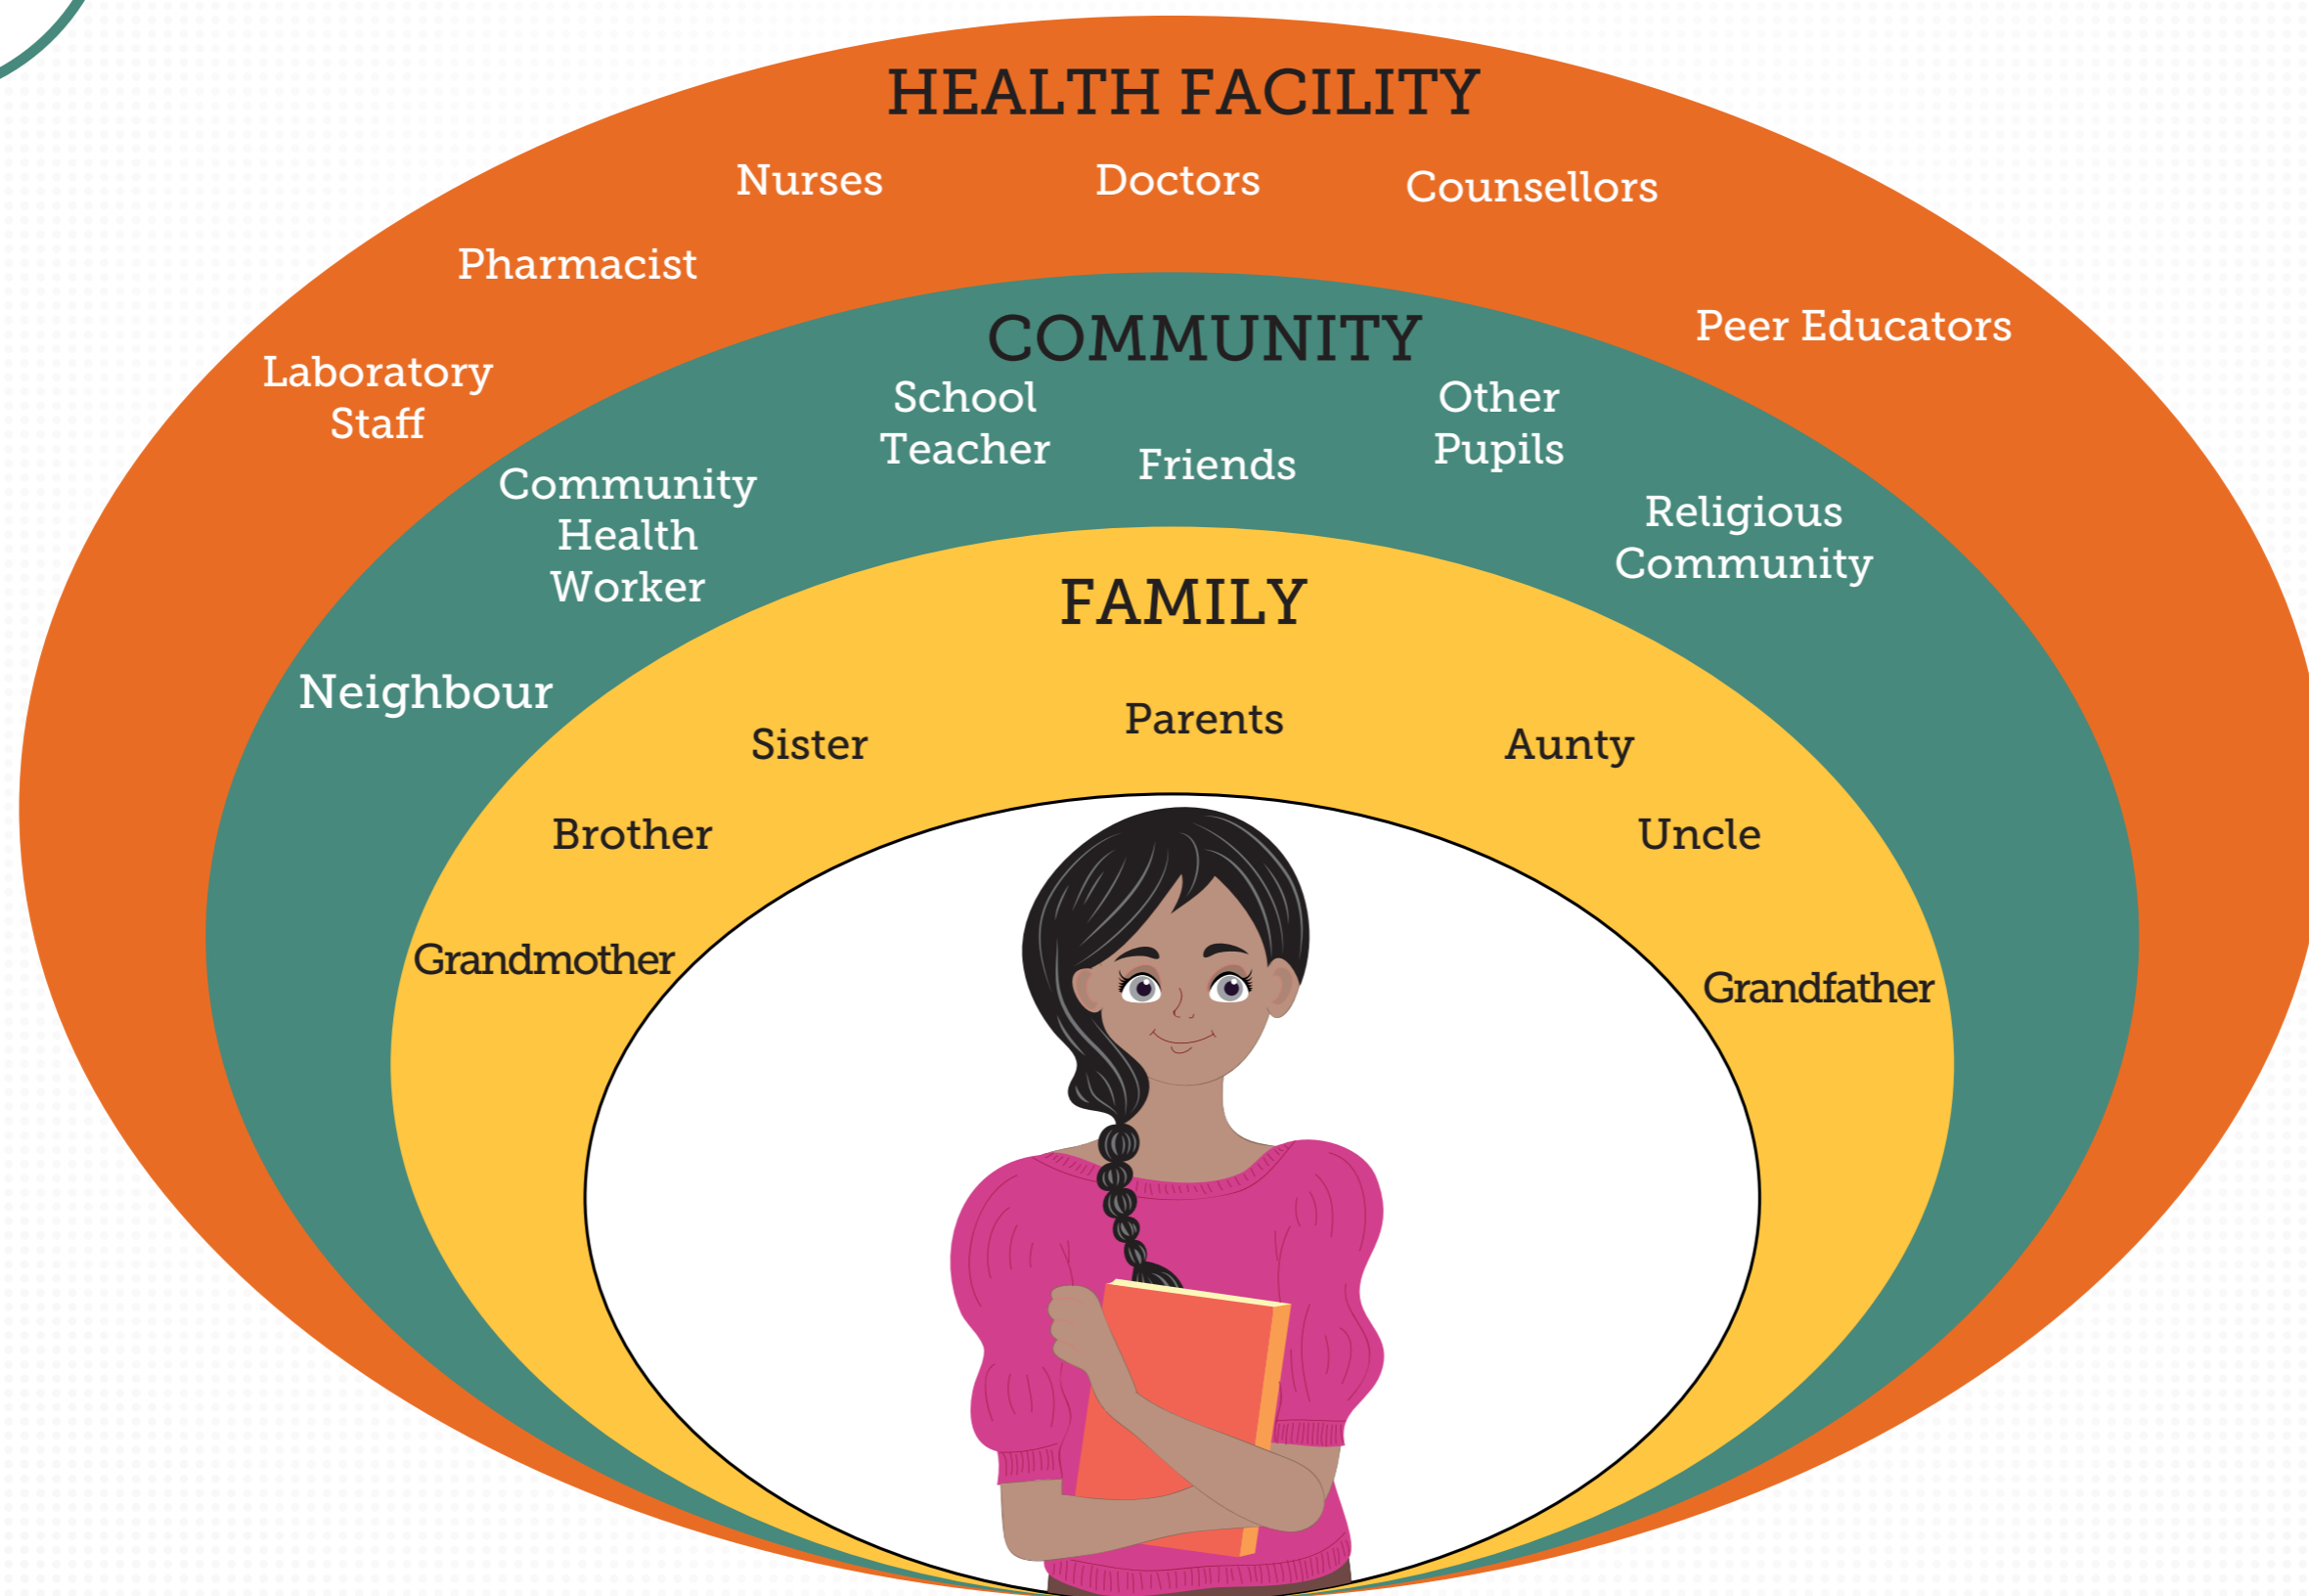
HEALTH FACILITY

Nurses

Doctors

Counsellors

Pharmacist

Peer Educators

Laboratory Staff

COMMUNITY

School Teacher

Friends

Other Pupils

Community Health Worker

Religious Community

Neighbour

FAMILY

Parents

Sister

Aunty

Brother

Uncle

Grandmother

Grandfather